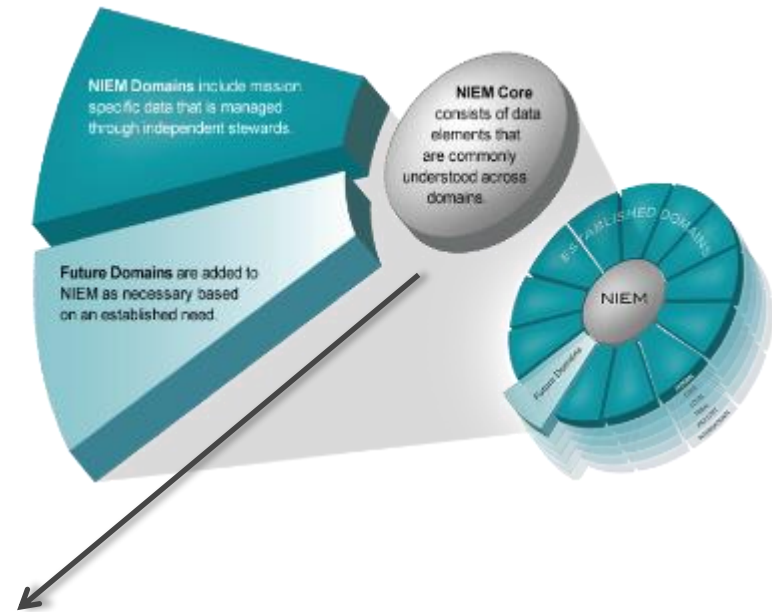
NIEM Domains include mission specific data that is managed through independent stewards.

NIEM Core consists of data elements that are commonly understood across domains.

Future Domains are added to NIEM as necessary based on an established need.

ESTABLISHED DOMAINS

NIEM

Future Domains

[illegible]